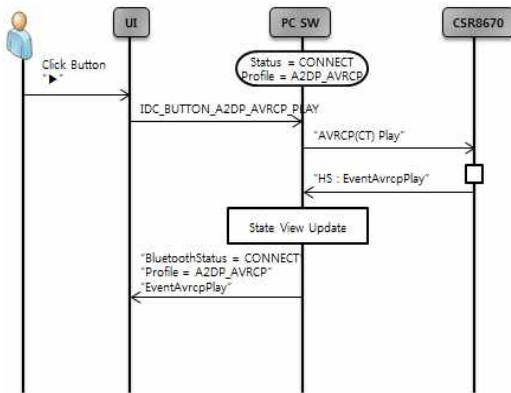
UI

PC SW

CSR8670

Click Button
"▶"

Status = CONNECT
Profile = A2DP_AVRCP

IDC_BUTTON_A2DP_AVRCP_PLAY

"AVRCP(CT) Play"

"HS : EventAvrcpPlay"

State View Update

"BluetoothStatus = CONNECT"
"Profile = A2DP_AVRCP"
"EventAvrcpPlay"